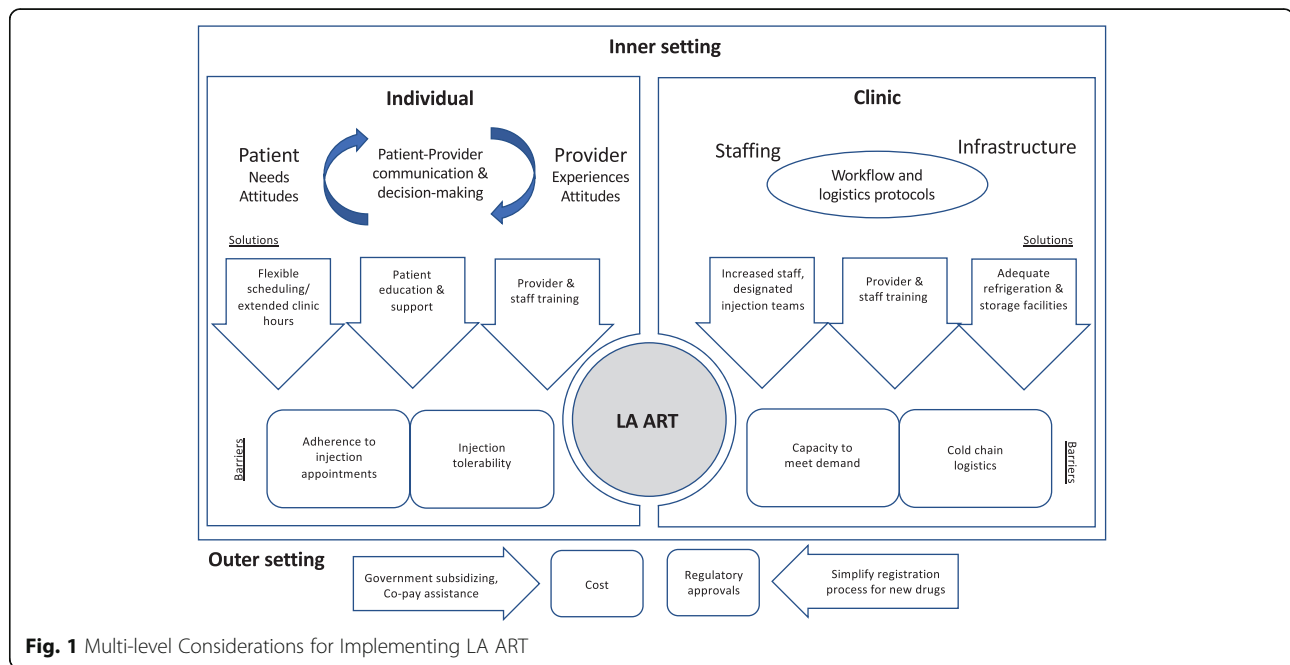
Inner setting

Individual

Patient
Needs
Attitudes

Patient-Provider communication & decision-making

Provider
Experiences
Attitudes

Solutions

Flexible scheduling/ extended clinic hours

Patient education & support

Provider & staff training

Barriers

Adherence to injection appointments

Injection tolerability

Clinic

Staffing

Workflow and logistics protocols

Infrastructure

Solutions

Increased staff, designated injection teams

Provider & staff training

Adequate refrigeration & storage facilities

LA ART

Capacity to meet demand

Cold chain logistics

Barriers

Outer setting

Government subsidizing, Co-pay assistance

Cost

Regulatory approvals

Simplify registration process for new drugs

**Fig. 1** Multi-level Considerations for Implementing LA ART